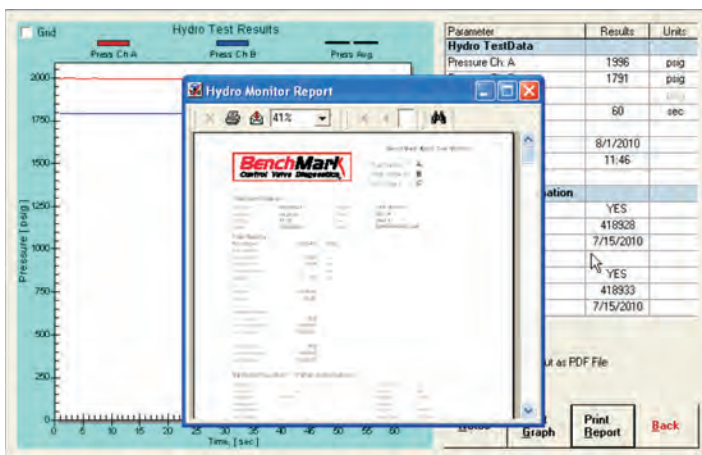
Grid

Hydro Test Results

Press Ch A

Press Ch B

Press Avg

2000

1750

1500

1250

1000

750

500

250

0

Pressure [ psig ]

0 5 10 15 20 25 30 35 40 45 50 55 60

Time, [ sec ]

Hydro Monitor Report

41%

BenchMark
Control Valve Diagnostics

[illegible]

| Parameter | Results | Units |
|---|---|---|
| Hydro TestData | | |
| Pressure Ch: A | 1996 | psig |
| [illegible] | 1791 | psig |
| | | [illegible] |
| | 60 | sec |
| | | |
| | 8/1/2010 | |
| | 11:46 | |
| | | |
| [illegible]ation | | |
| | YES | |
| | 418928 | |
| | 7/15/2010 | |
| | | |
| | YES | |
| | 418933 | |
| | 7/15/2010 | |

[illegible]ut as PDF File

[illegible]

Graph

Print Report

Back